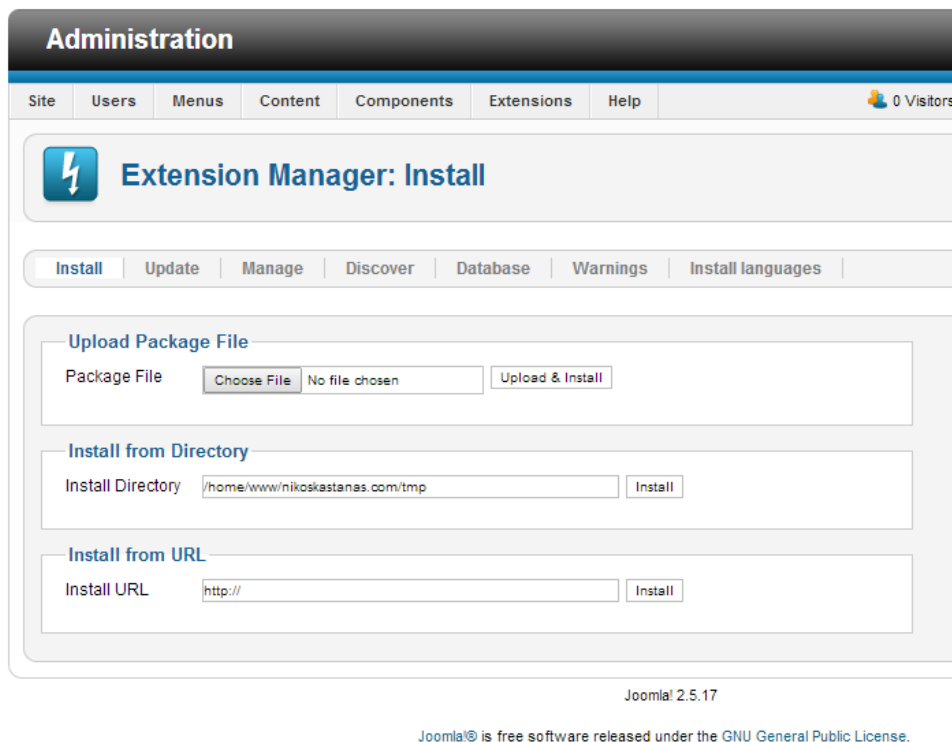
Administration

Site | Users | Menus | Content | Components | Extensions | Help

0 Visitors

Extension Manager: Install

Install | Update | Manage | Discover | Database | Warnings | Install languages

Upload Package File

Package File Choose File No file chosen Upload & Install

Install from Directory

Install Directory /home/www/nikoskastanas.com/tmp Install

Install from URL

Install URL http:// Install

Joomla! 2.5.17

Joomla!® is free software released under the GNU General Public License.